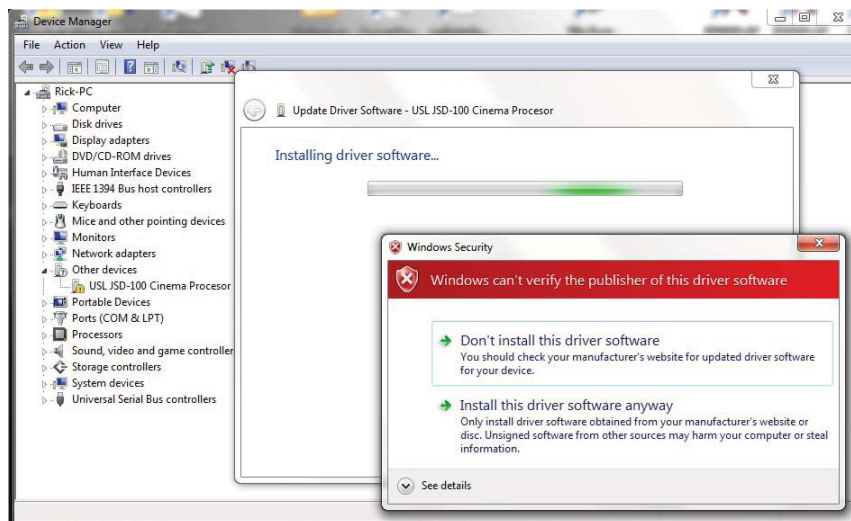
Device Manager
File Action View Help
Rick-PC
Computer
Disk drives
Display adapters
DVD/CD-ROM drives
Human Interface Devices
IEEE 1394 Bus host controllers
Keyboards
Mice and other pointing devices
Monitors
Network adapters
Other devices
USL JSD-100 Cinema Procesor
Portable Devices
Ports (COM & LPT)
Processors
Sound, video and game controller
Storage controllers
System devices
Universal Serial Bus controllers

Update Driver Software - USL JSD-100 Cinema Procesor
Installing driver software...

Windows Security
Windows can't verify the publisher of this driver software
Don't install this driver software
You should check your manufacturer's website for updated driver software for your device.
Install this driver software anyway
Only install driver software obtained from your manufacturer's website or disc. Unsigned software from other sources may harm your computer or steal information.
See details